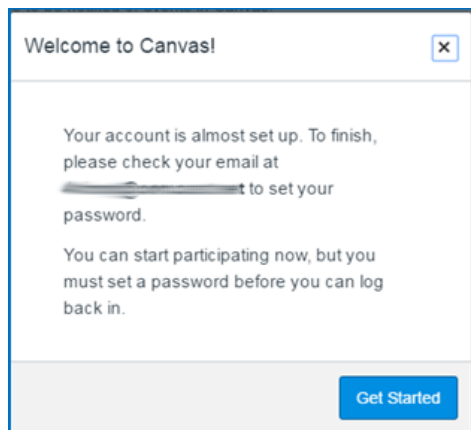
Welcome to Canvas!

×

Your account is almost set up. To finish, please check your email at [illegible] to set your password.

You can start participating now, but you must set a password before you can log back in.

Get Started